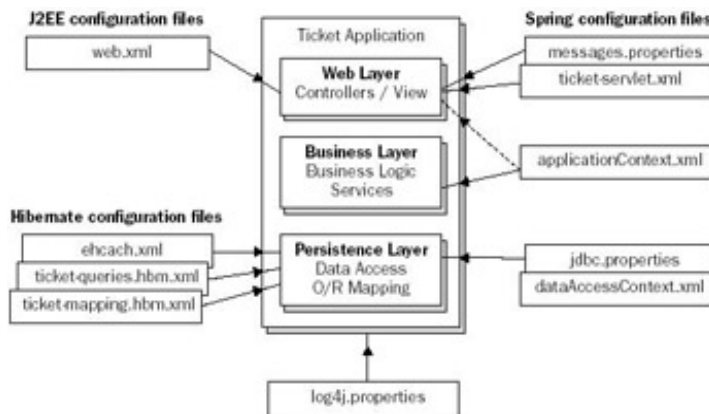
J2EE configuration files

web.xml

Ticket Application

Web Layer
Controllers / View

Business Layer
Business Logic
Services

Persistence Layer
Data Access
O/R Mapping

Spring configuration files

messages.properties

ticket-servlet.xml

applicationContext.xml

Hibernate configuration files

ehcach.xml

ticket-queries.hbm.xml

ticket-mapping.hbm.xml

jdbc.properties

dataAccessContext.xml

log4j.properties